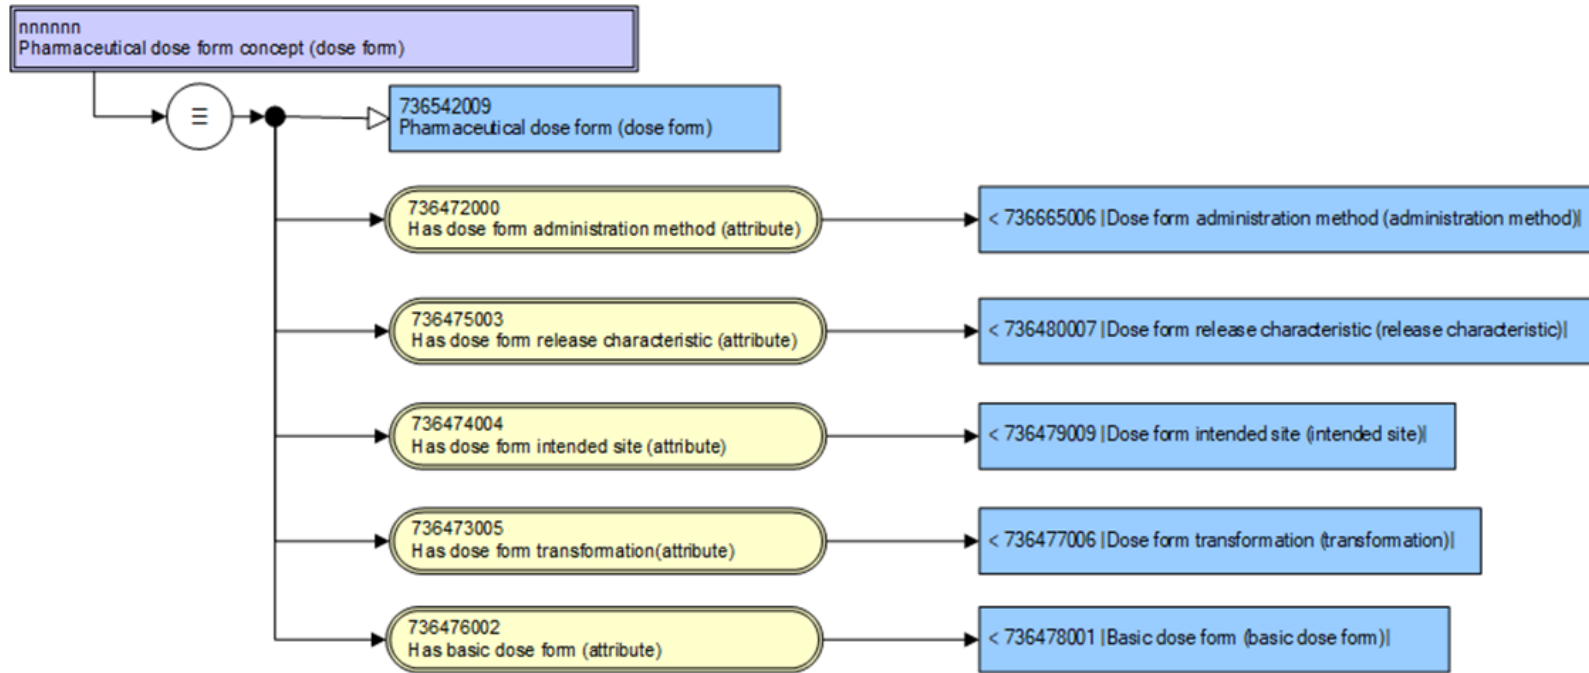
nnnnnn
Pharmaceutical dose form concept (dose form)

≡

736542009
Pharmaceutical dose form (dose form)

736472000
Has dose form administration method (attribute)

< 736665006 |Dose form administration method (administration method)|

736475003
Has dose form release characteristic (attribute)

< 736480007 |Dose form release characteristic (release characteristic)|

736474004
Has dose form intended site (attribute)

< 736479009 |Dose form intended site (intended site)|

736473005
Has dose form transformation(attribute)

< 736477006 |Dose form transformation (transformation)|

736476002
Has basic dose form (attribute)

< 736478001 |Basic dose form (basic dose form)|